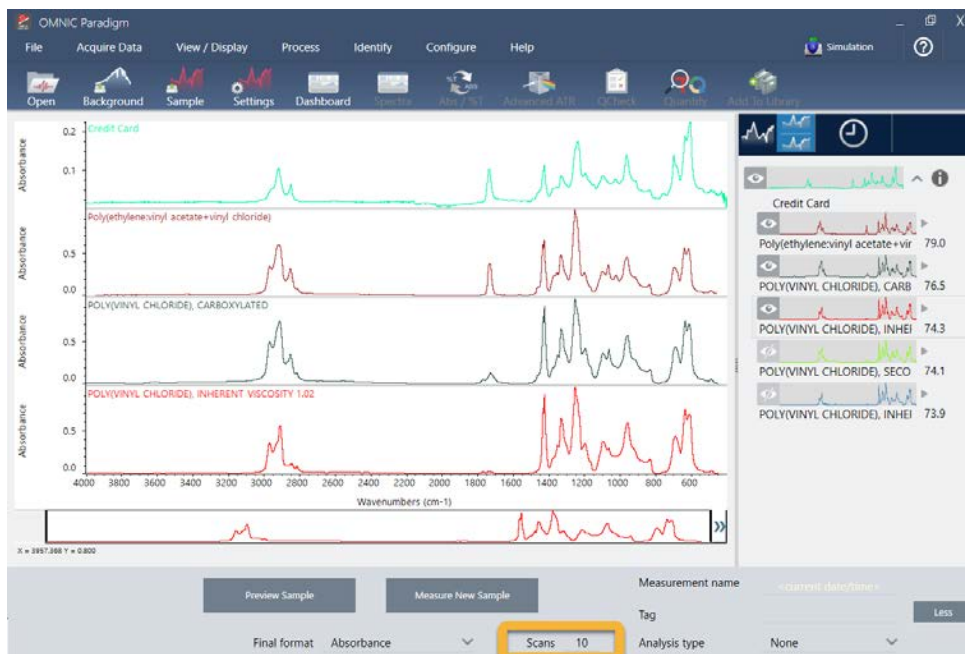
OMNIC Paradigm

File Acquire Data View / Display Process Identify Configure Help Simulation

Open Background Sample Settings Dashboard Spectra Abs / %T Advanced ATR QCheck Quantify Add To Library

Credit Card
Absorbance
0.2
0.1

Poly(ethylene:vinyl acetate+vinyl chloride)
Absorbance
0.5
0.0

POLY(VINYL CHLORIDE), CARBOXYLATED
Absorbance
0.5
0.0

POLY(VINYL CHLORIDE), INHERENT VISCOSITY 1.02
Absorbance
0.5
0.0

4000 3800 3600 3400 3200 3000 2800 2600 2400 2200 2000 1800 1600 1400 1200 1000 800 600
Wavenumbers (cm-1)

X = 3957.368 Y = 0.800

Credit Card
Poly(ethylene:vinyl acetate+vir 79.0
POLY(VINYL CHLORIDE), CARB 76.5
POLY(VINYL CHLORIDE), INHEI 74.3
POLY(VINYL CHLORIDE), SECO 74.1
POLY(VINYL CHLORIDE), INHEI 73.9

Preview Sample
Measure New Sample
Measurement name <current date/time>
Tag
Less
Final format Absorbance
Scans 10
Analysis type None